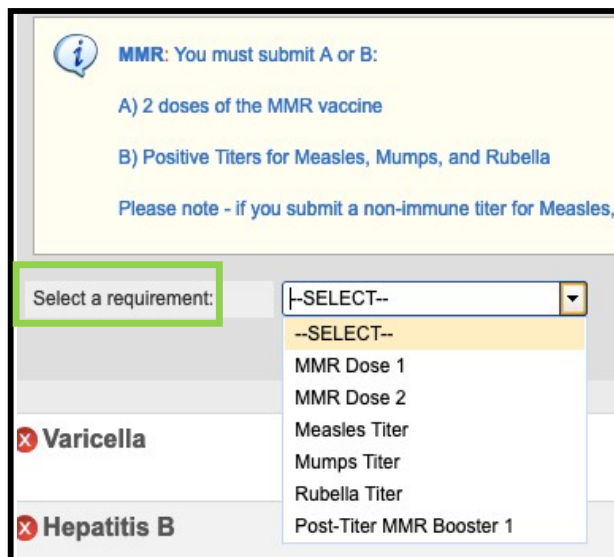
MMR: You must submit A or B:

A) 2 doses of the MMR vaccine

B) Positive Titers for Measles, Mumps, and Rubella

Please note - if you submit a non-immune titer for Measles,

Select a requirement:

--SELECT--

--SELECT--
MMR Dose 1
MMR Dose 2
Measles Titer
Mumps Titer
Rubella Titer
Post-Titer MMR Booster 1

Varicella

Hepatitis B